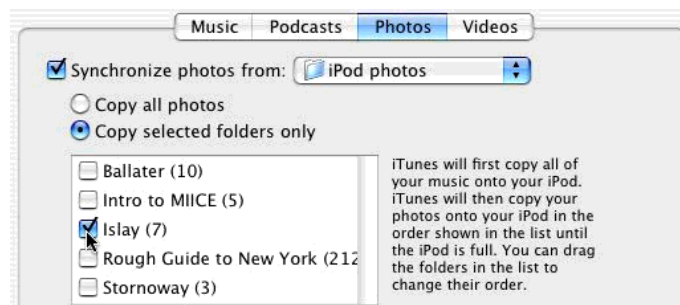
Music | Podcasts | Photos | Videos

Synchronize photos from: iPod photos

Copy all photos

Copy selected folders only

Ballater (10)

Intro to MIICE (5)

Islay (7)

Rough Guide to New York (212

Stornoway (3)

iTunes will first copy all of your music onto your iPod. iTunes will then copy your photos onto your iPod in the order shown in the list until the iPod is full. You can drag the folders in the list to change their order.